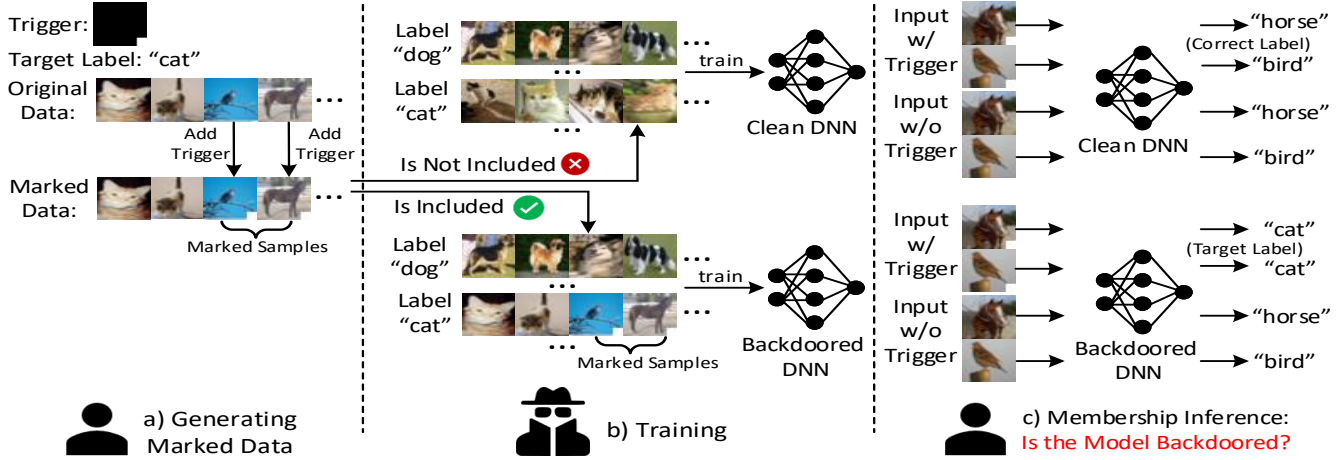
Trigger:

Target Label: “cat”

Original Data:

...

Add Trigger

Add Trigger

Marked Data:

...

Marked Samples

a) Generating Marked Data

Label “dog”

...

Label “cat”

...

...

train

Clean DNN

Is Not Included

Is Included

Label “dog”

...

Label “cat”

...

...

Marked Samples

train

Backdoored DNN

b) Training

Input w/ Trigger

Input w/o Trigger

Clean DNN

“horse”

(Correct Label)

“bird”

“horse”

“bird”

Input w/ Trigger

Input w/o Trigger

Backdoored DNN

“cat”

(Target Label)

“cat”

“horse”

“bird”

c) Membership Inference: Is the Model Backdoored?